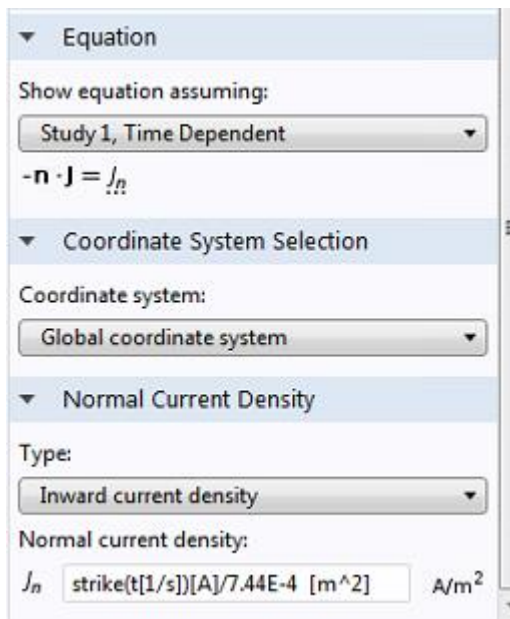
Equation

Show equation assuming:

Study 1, Time Dependent

$-\mathbf{n} \cdot \mathbf{J} = J_n$

Coordinate System Selection

Coordinate system:

Global coordinate system

Normal Current Density

Type:

Inward current density

Normal current density:

$J_n$ strike(t[1/s])[A]/7.44E-4 [m^2] $A/m^2$